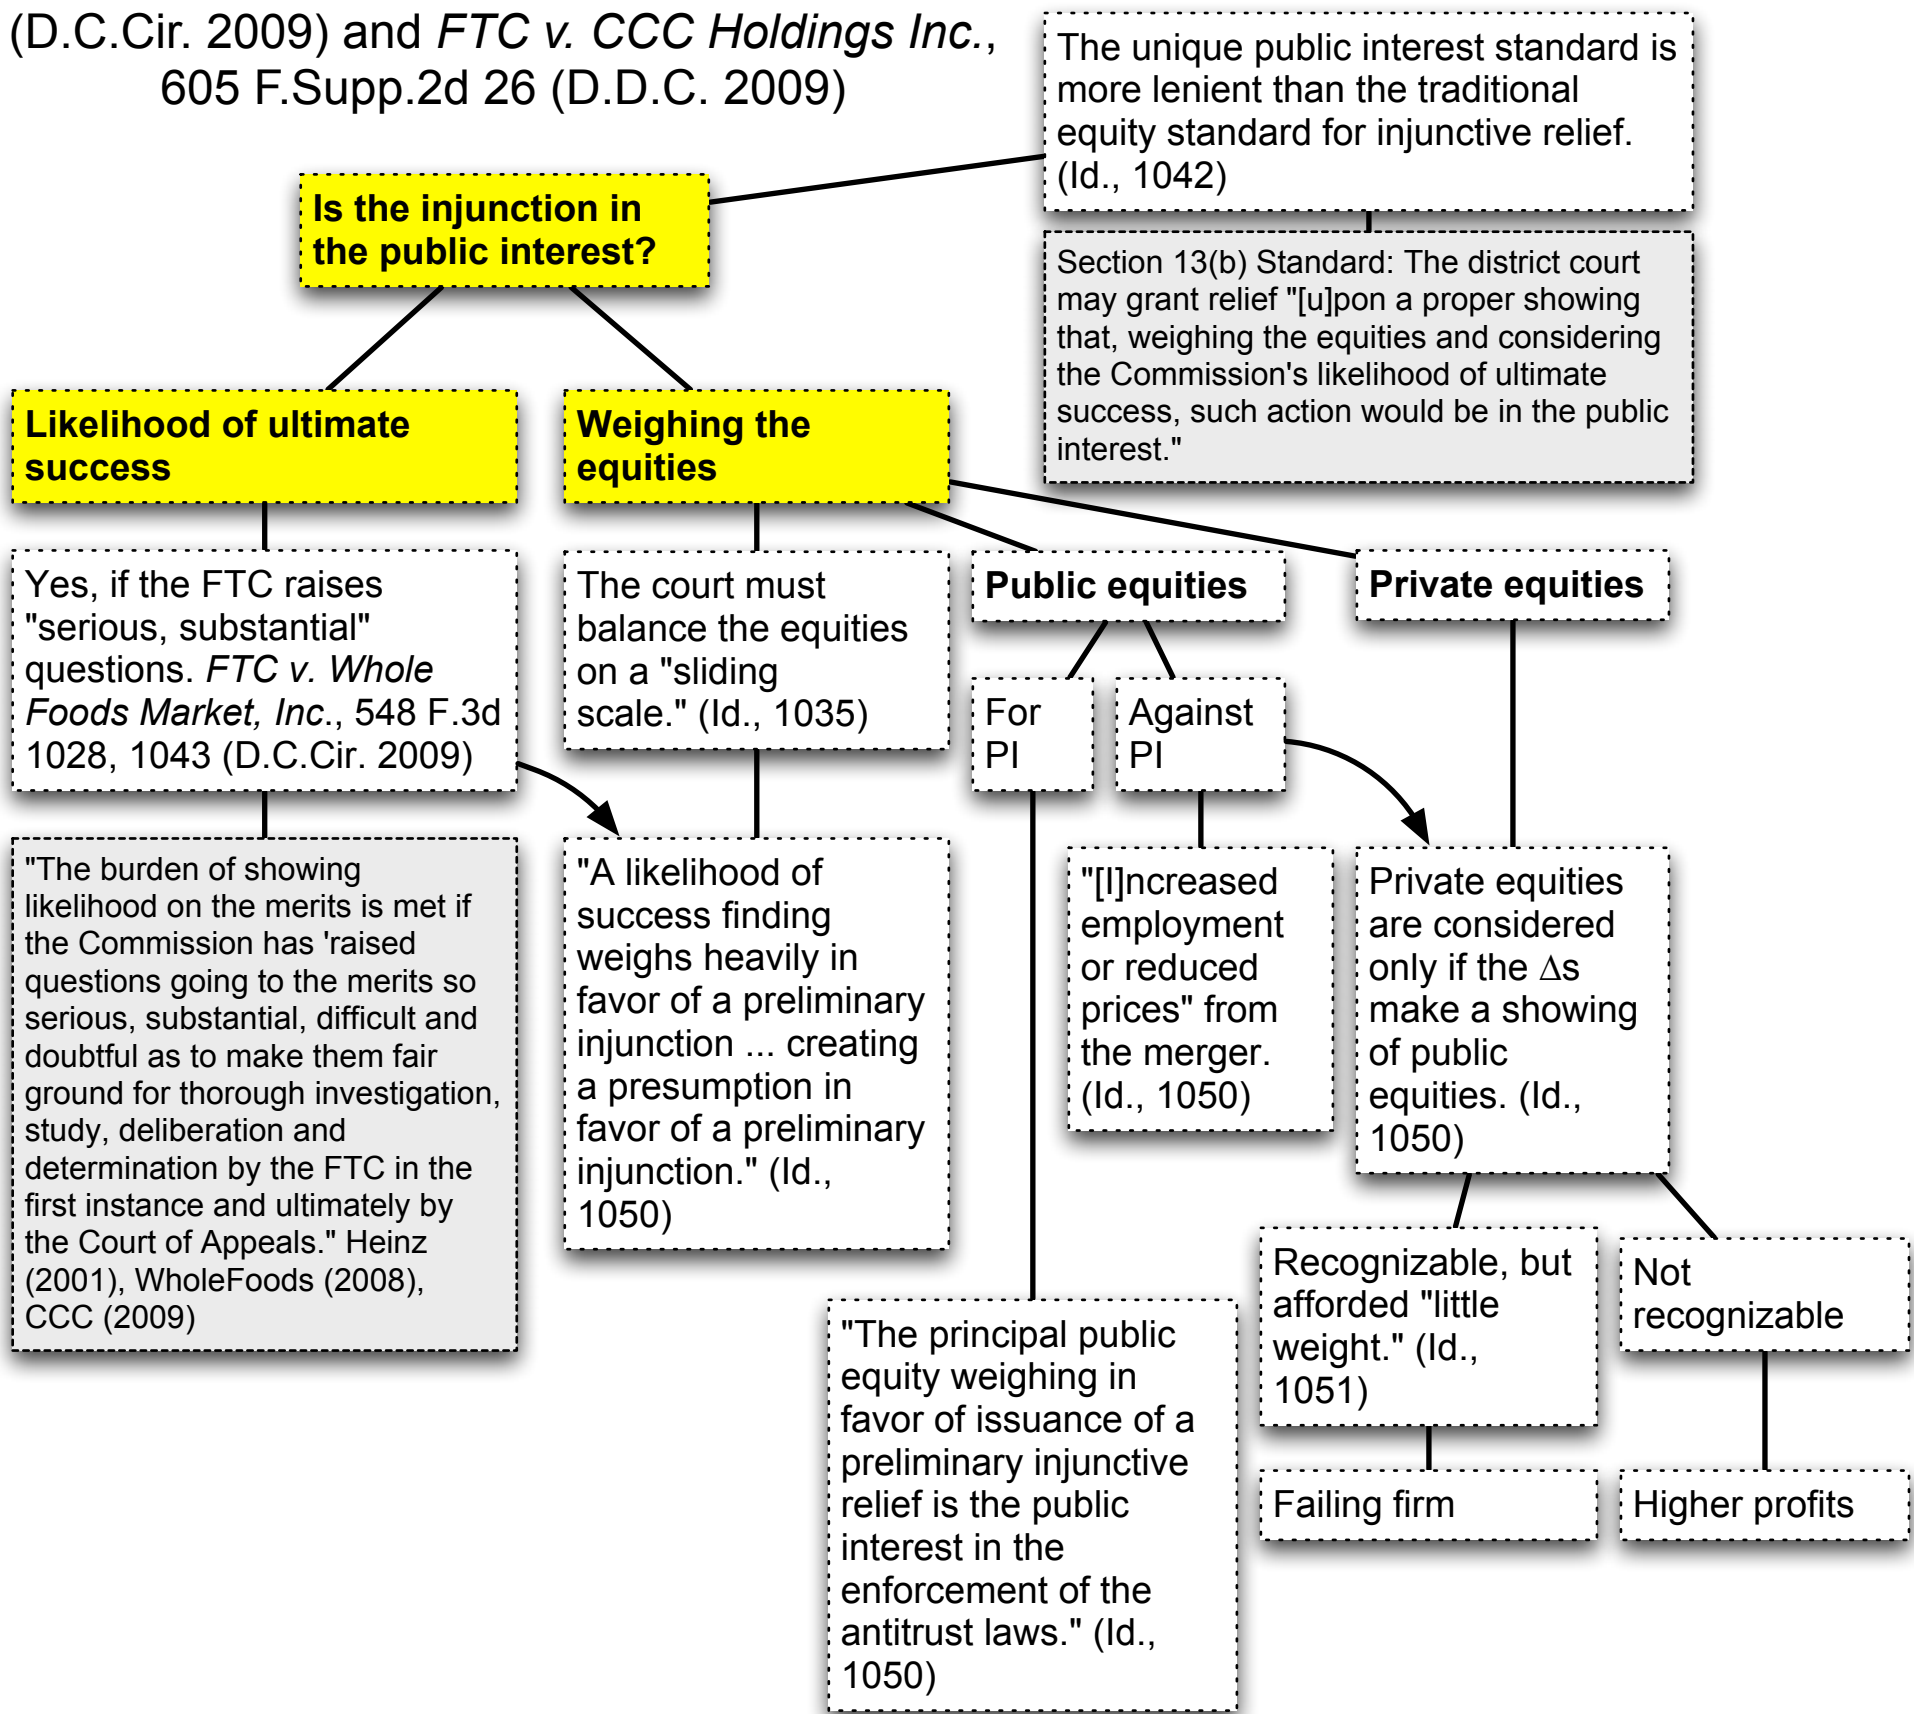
(D.C.Cir. 2009) and FTC v. CCC Holdings Inc., 605 F.Supp.2d 26 (D.D.C. 2009)

The unique public interest standard is more lenient than the traditional equity standard for injunctive relief. (Id., 1042)

Section 13(b) Standard: The district court may grant relief "[u]pon a proper showing that, weighing the equities and considering the Commission's likelihood of ultimate success, such action would be in the public interest."

Is the injunction in the public interest?

Likelihood of ultimate success

Weighing the equities

Yes, if the FTC raises "serious, substantial" questions. FTC v. Whole Foods Market, Inc., 548 F.3d 1028, 1043 (D.C.Cir. 2009)

"The burden of showing likelihood on the merits is met if the Commission has 'raised questions going to the merits so serious, substantial, difficult and doubtful as to make them fair ground for thorough investigation, study, deliberation and determination by the FTC in the first instance and ultimately by the Court of Appeals." Heinz (2001), WholeFoods (2008), CCC (2009)

The court must balance the equities on a "sliding scale." (Id., 1035)

"A likelihood of success finding weighs heavily in favor of a preliminary injunction ... creating a presumption in favor of a preliminary injunction." (Id., 1050)

Public equities

Private equities

For PI

Against PI

"[I]ncreased employment or reduced prices" from the merger. (Id., 1050)

Private equities are considered only if the $\Delta$s make a showing of public equities. (Id., 1050)

"The principal public equity weighing in favor of issuance of a preliminary injunctive relief is the public interest in the enforcement of the antitrust laws." (Id., 1050)

Recognizable, but afforded "little weight." (Id., 1051)

Not recognizable

Failing firm

Higher profits